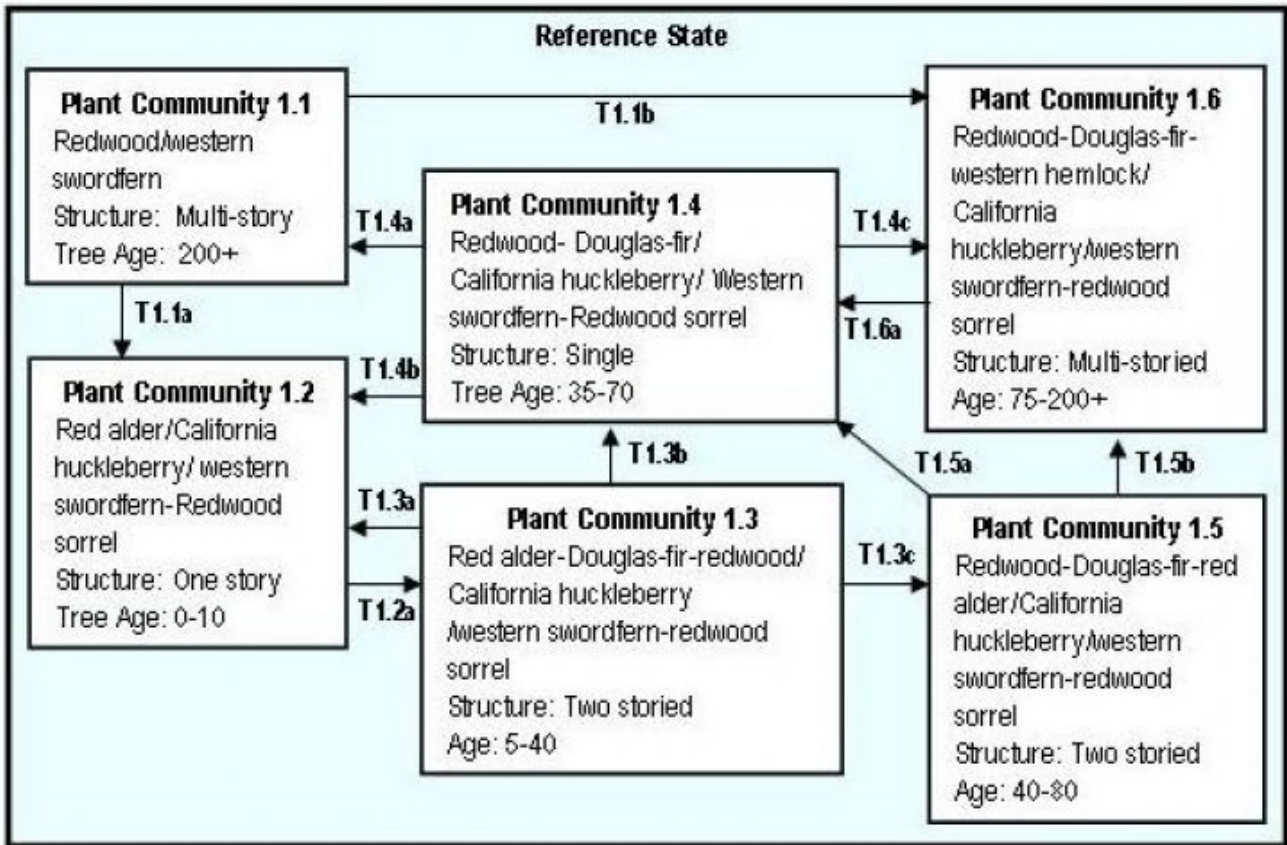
Reference State

Plant Community 1.1
Redwood/western swordfern
Structure: Multi-story
Tree Age: 200+

T1.1b

Plant Community 1.6
Redwood-Douglas-fir-western hemlock/ California huckleberry/western swordfern-redwood sorrel
Structure: Multi-storied
Age: 75-200+

T1.4a

Plant Community 1.4
Redwood- Douglas-fir/ California huckleberry/ Western swordfern-Redwood sorrel
Structure: Single
Tree Age: 35-70

T1.4c

T1.6a

T1.1a

T1.4b

Plant Community 1.2
Red alder/California huckleberry/ western swordfern-Redwood sorrel
Structure: One story
Tree Age: 0-10

T1.3b

T1.5a

T1.5b

T1.3a

T1.2a

Plant Community 1.3
Red alder-Douglas-fir-redwood/ California huckleberry /western swordfern-redwood sorrel
Structure: Two storied
Age: 5-40

T1.3c

Plant Community 1.5
Redwood-Douglas-fir-red alder/California huckleberry/western swordfern-redwood sorrel
Structure: Two storied
Age: 40-80